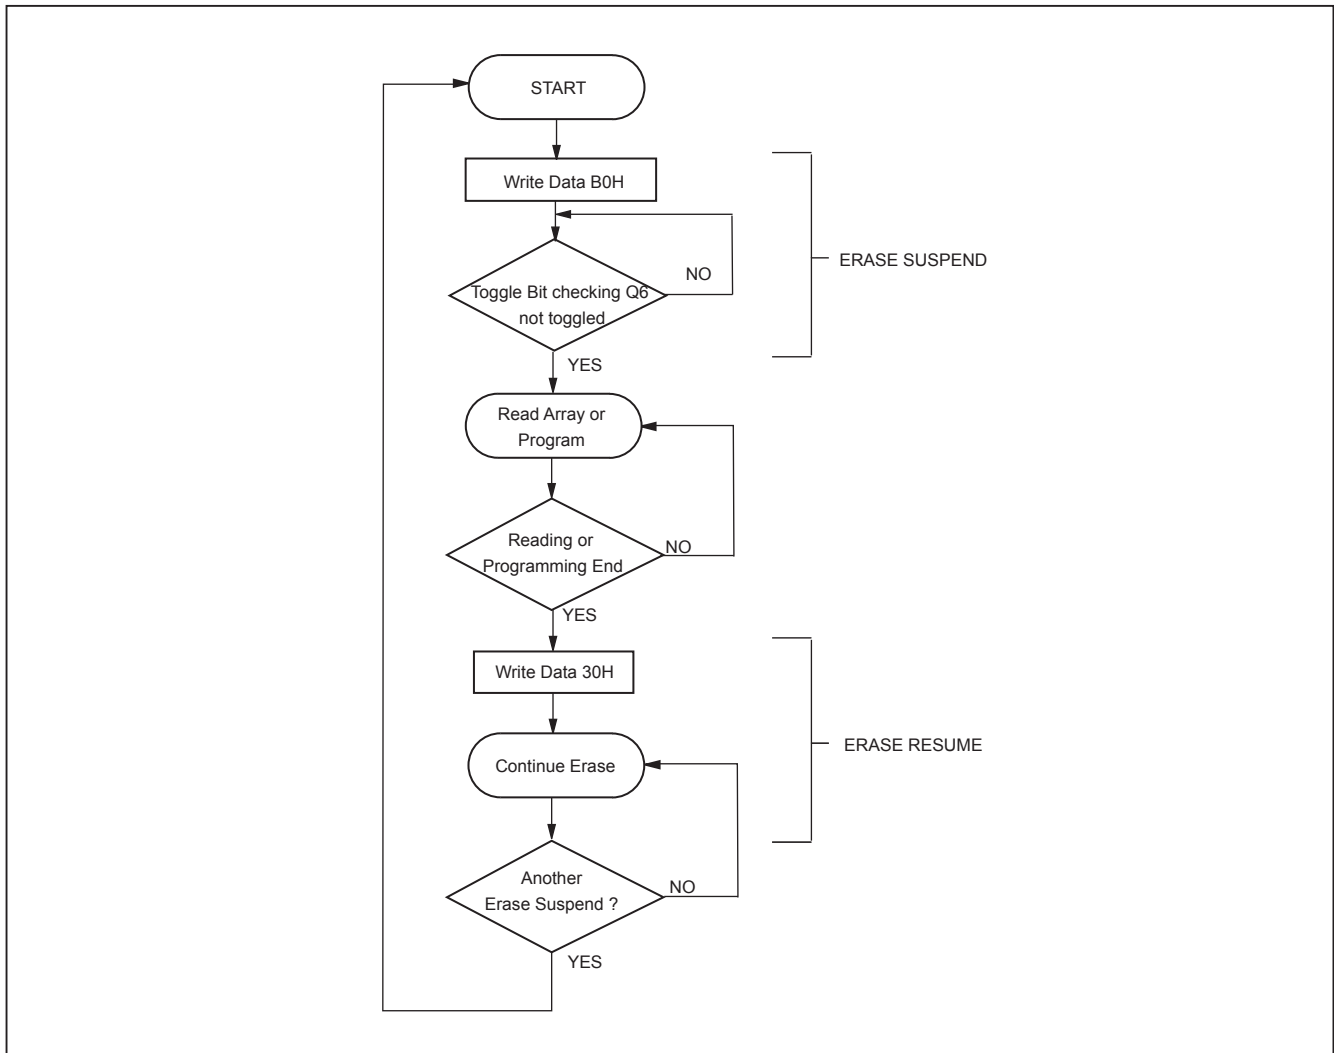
START

Write Data B0H

Toggle Bit checking Q6 not toggled

NO

YES

ERASE SUSPEND

Read Array or Program

Reading or Programming End

NO

YES

Write Data 30H

Continue Erase

ERASE RESUME

Another Erase Suspend ?

NO

YES